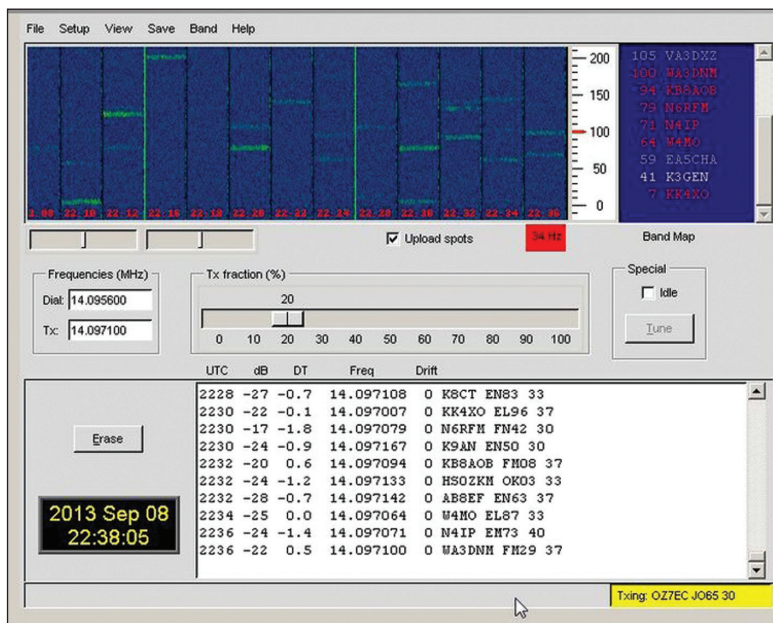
File Setup View Save Band Help

200
150
100
50
0

105 VA3DXZ
100 WA3DNM
94 KB8AOB
79 N6RFM
71 N4IP
64 W4MO
59 EA5CHA
41 K3GEN
7 KK4XO

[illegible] 22:10 22:12 22:16 22:18 22:20 22:22 22:24 22:28 22:30 22:32 22:34 22:36

Upload spots
34 Hz
Band Map

Frequencies (MHz)
Dial: 14.095600
Tx: 14.097100

Tx fraction (%)
20
0 10 20 30 40 50 60 70 80 90 100

Special
Idle
Tune

UTC dB DT Freq Drift

| UTC | dB | DT | Freq | Drift | | | |
|---|---|---|---|---|---|---|---|
| 2228 | -27 | -0.7 | 14.097108 | 0 | K8CT | EN83 | 33 |
| 2230 | -22 | -0.1 | 14.097007 | 0 | KK4XO | EL96 | 37 |
| 2230 | -17 | -1.8 | 14.097079 | 0 | N6RFM | FN42 | 30 |
| 2230 | -24 | -0.9 | 14.097167 | 0 | K9AN | EN50 | 30 |
| 2232 | -20 | 0.6 | 14.097094 | 0 | KB8AOB | FM08 | 37 |
| 2232 | -24 | -1.2 | 14.097133 | 0 | HS0ZKM | OK03 | 33 |
| 2232 | -28 | -0.7 | 14.097142 | 0 | AB8EF | EN63 | 37 |
| 2234 | -25 | 0.0 | 14.097064 | 0 | W4MO | EL87 | 33 |
| 2236 | -24 | -1.4 | 14.097071 | 0 | N4IP | EM73 | 40 |
| 2236 | -22 | 0.5 | 14.097100 | 0 | WA3DNM | FM29 | 37 |

Erase

2013 Sep 08
22:38:05

Txing: OZ7EC JO65 30